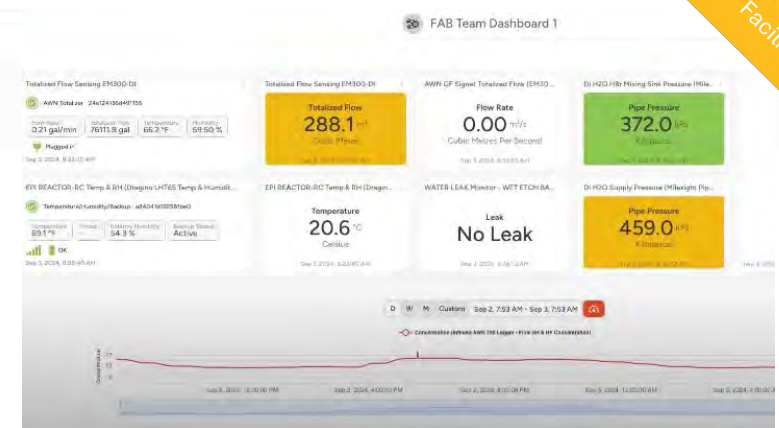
FAB Team Dashboard 1

Facil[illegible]

Totalized Flow Sensing EM300-DI

AWN Totalizer 24e124136d497155

Flow Rate 0.21 gal/min

Totalized Flow 76111.8 gal

Temperature 66.2 °F

Humidity 69.50 %

Plugged In

Sep 3, 2024, 8:33:13 AM

Totalized Flow Sensing EM300-DI

Totalized Flow

288.1 m³

Cubic Meters

AWN CF Signet Totalized Flow (EM300...

Flow Rate

0.00 m³/s

Cubic Metres Per Second

Sep 3, 2024, 8:33:13 AM

DI H2O HBr Mixing Sink Pressure (Mile...

Pipe Pressure

372.0 kPa

Kilopascal

EPI REACTOR: RC Temp & RH (Dragino LHT65 Temp & Humidit...

Temperature/Humidity/Backup - a8404181958f0e0

Temperature 69.1 °F

Battery Humidity 54.3 %

Beacon Status Active

OK

Sep 3, 2024, 8:33:40 AM

EPI REACTOR: RC Temp & RH (Dragin...

Temperature

20.6 °C

Celsius

Sep 3, 2024, 8:33:40 AM

WATER LEAK Monitor - WET ETCH BA...

Leak

No Leak

Sep 3, 2024, 7:38:12 AM

DI H2O Supply Pressure (Milesight Pip...

Pipe Pressure

459.0 kPa

Kilopascal

D W M Custom Sep 2, 7:53 AM - Sep 3, 7:53 AM

Concentration (Infinite AWN 7th Logger - Ppm (HF & HF Concentration))

Sep 2, 2024, 12:00:00 PM

Sep 2, 2024, 4:00:00 PM

Sep 2, 2024, 8:00:00 PM

Sep 3, 2024, 12:00:00 AM

Sep 3, 2024, 4:00:00 AM